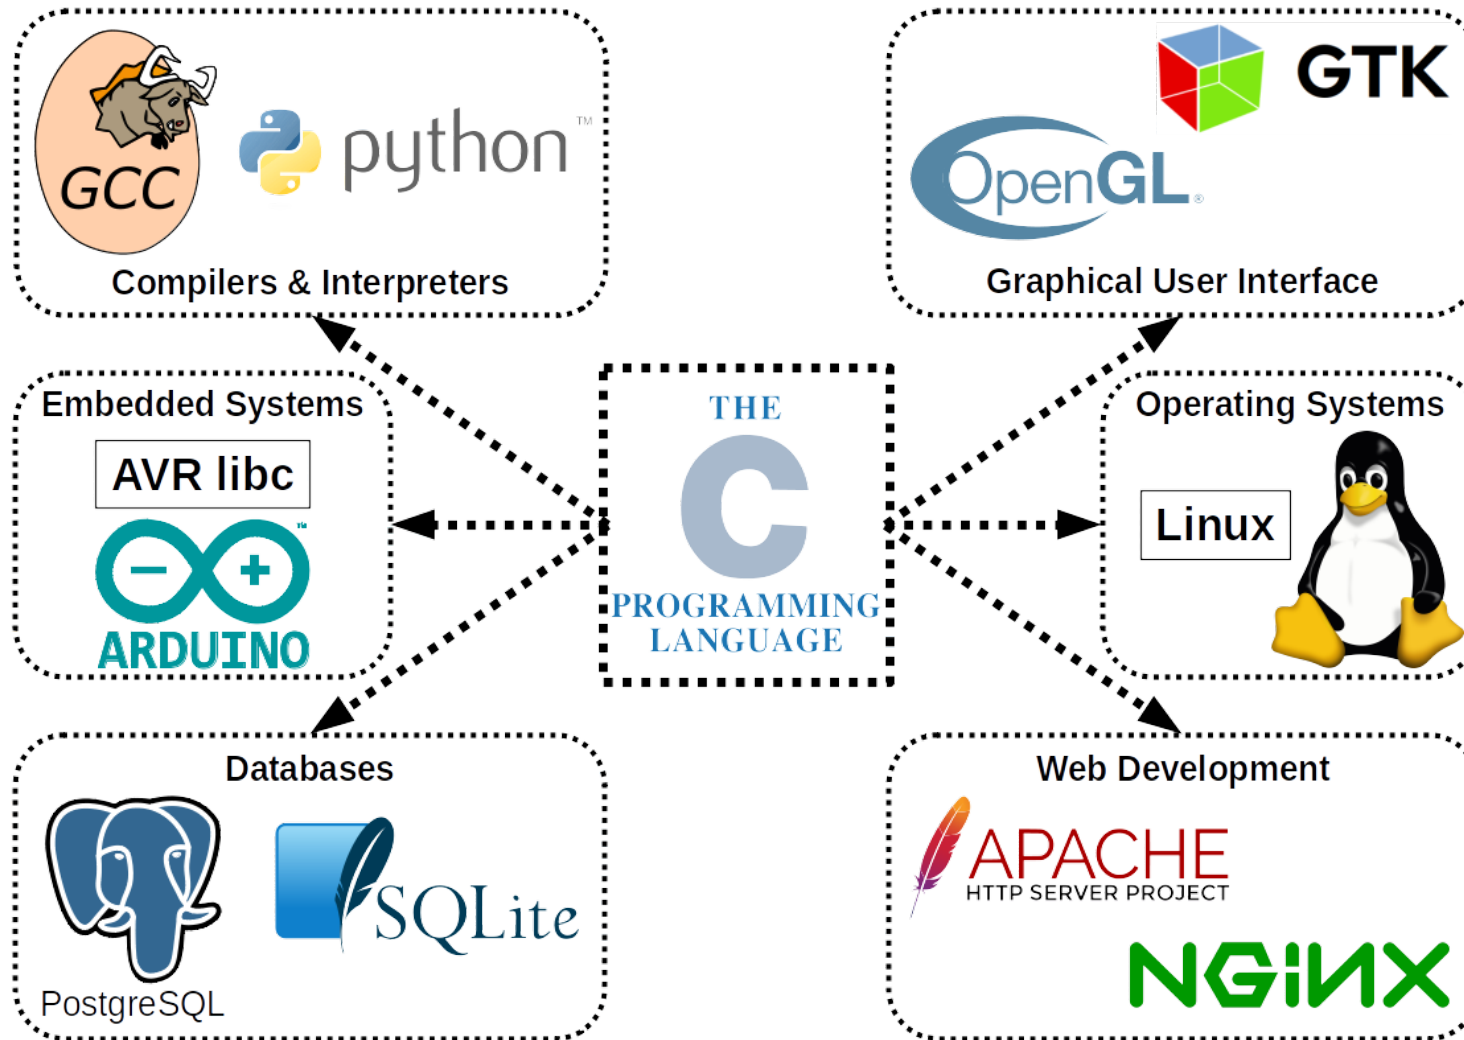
GCC
python™
Compilers & Interpreters

GTK
OpenGL®
Graphical User Interface

Embedded Systems
AVR libc
ARDUINO

THE
C
PROGRAMMING
LANGUAGE

Operating Systems
Linux

Databases
PostgreSQL
SQLite

Web Development
APACHE
HTTP SERVER PROJECT
NGINX